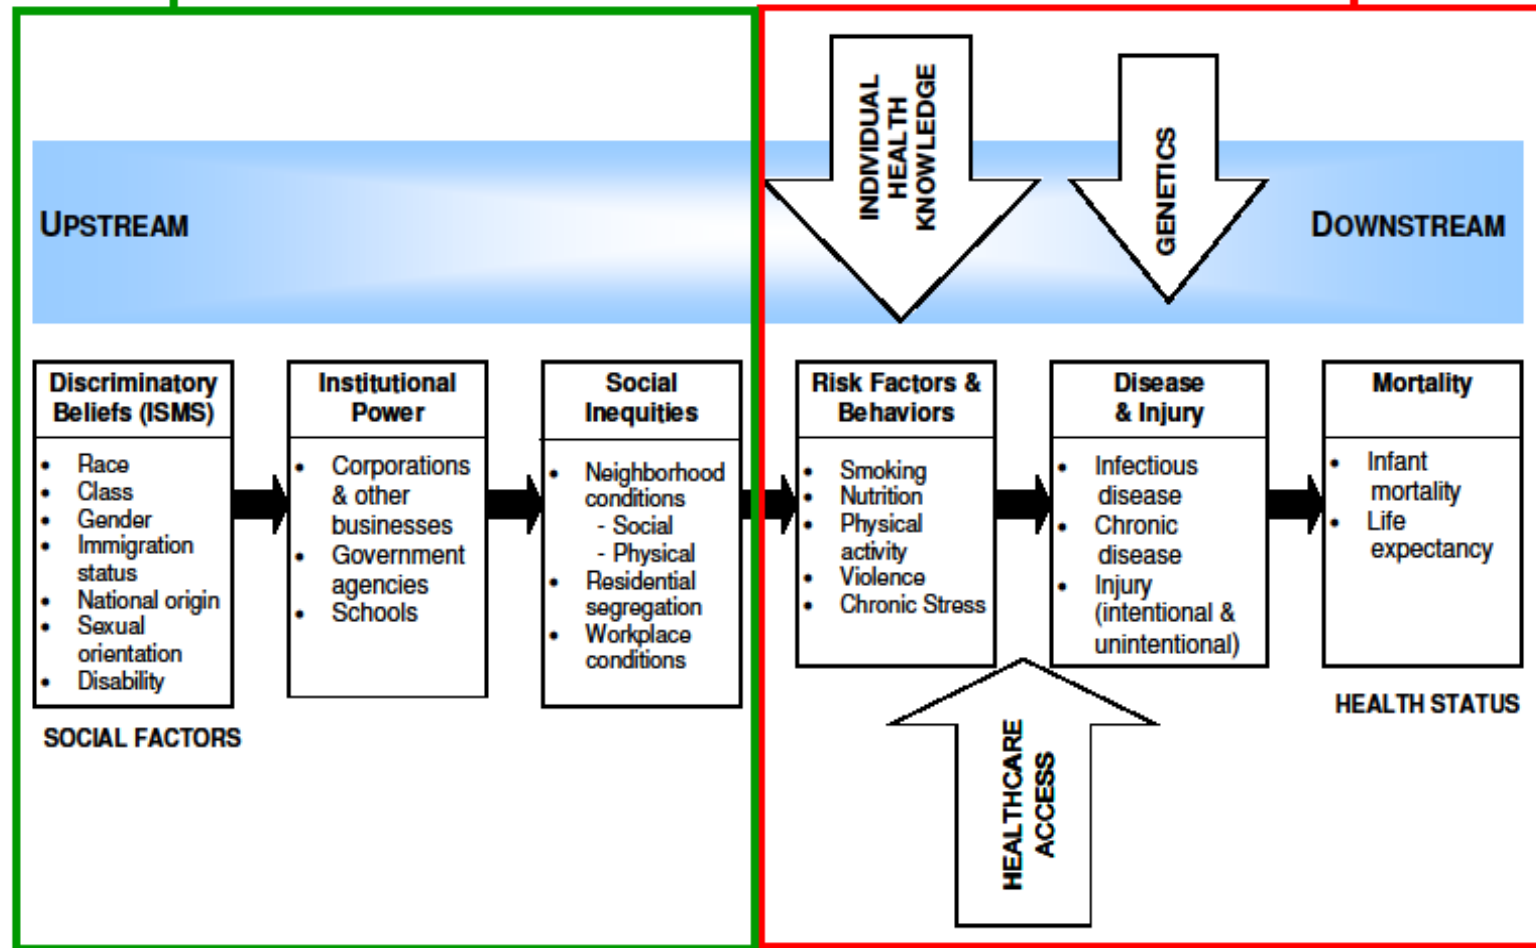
INDIVIDUAL HEALTH KNOWLEDGE

GENETICS

UPSTREAM

DOWNSTREAM

Discriminatory Beliefs (ISMS)
- Race
- Class
- Gender
- Immigration status
- National origin
- Sexual orientation
- Disability

Institutional Power
- Corporations & other businesses
- Government agencies
- Schools

Social Inequities
- Neighborhood conditions
 - Social
 - Physical
- Residential segregation
- Workplace conditions

SOCIAL FACTORS

Risk Factors & Behaviors
- Smoking
- Nutrition
- Physical activity
- Violence
- Chronic Stress

Disease & Injury
- Infectious disease
- Chronic disease
- Injury (intentional & unintentional)

Mortality
- Infant mortality
- Life expectancy

HEALTH STATUS

HEALTHCARE ACCESS